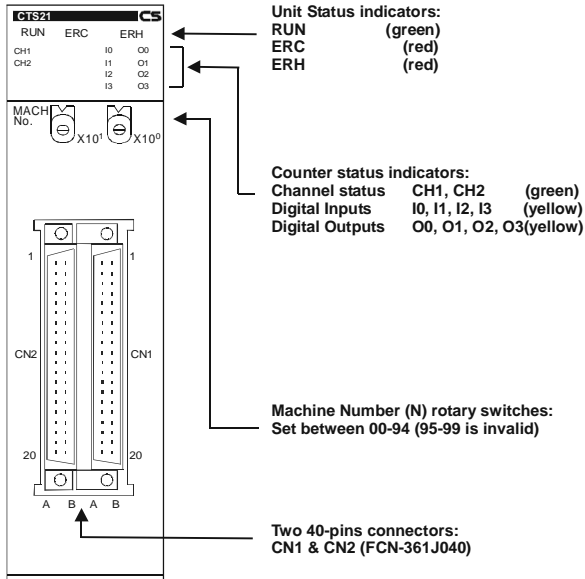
CTS21 CS
RUN ERC ERH
CH1 CH2
I0 I1 I2 I3
O0 O1 O2 O3
MACH No.
X10$^1$ X10$^0$
1 1
CN2 CN1
20 20
A B A B

Unit Status indicators:
RUN (green)
ERC (red)
ERH (red)

Counter status indicators:
Channel status CH1, CH2 (green)
Digital Inputs I0, I1, I2, I3 (yellow)
Digital Outputs O0, O1, O2, O3(yellow)

Machine Number (N) rotary switches:
Set between 00-94 (95-99 is invalid)

Two 40-pins connectors:
CN1 & CN2 (FCN-361J040)